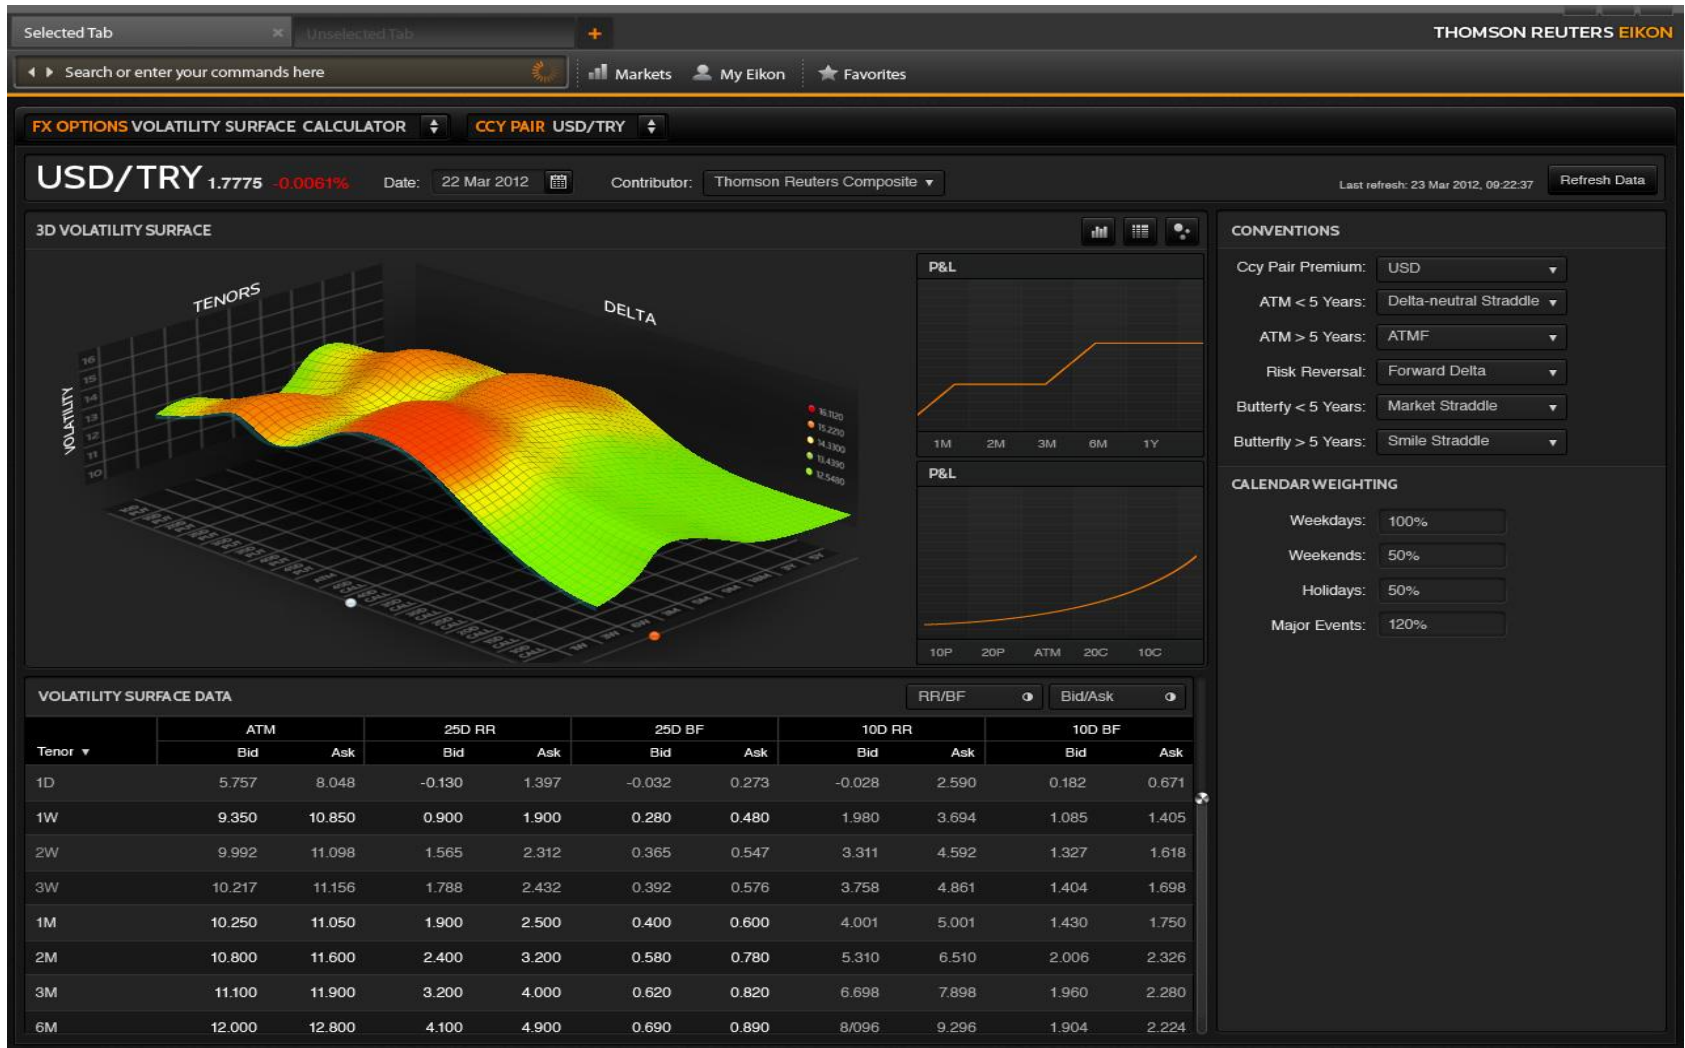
Selected Tab
Unselected Tab
+
THOMSON REUTERS EIKON

Search or enter your commands here
Markets
My Eikon
Favorites

FX OPTIONS VOLATILITY SURFACE CALCULATOR
CCY PAIR USD/TRY

USD/TRY 1.7775 -0.0061%
Date: 22 Mar 2012
Contributor: Thomson Reuters Composite
Last refresh: 23 Mar 2012, 09:22:37
Refresh Data

3D VOLATILITY SURFACE

TENORS
DELTA
VOLATILITY

P&L
1M 2M 3M 6M 1Y

P&L
10P 20P ATM 20C 10C

CONVENTIONS
Ccy Pair Premium: USD
ATM < 5 Years: Delta-neutral Straddle
ATM > 5 Years: ATMF
Risk Reversal: Forward Delta
Butterfly < 5 Years: Market Straddle
Butterfly > 5 Years: Smile Straddle

CALENDAR WEIGHTING
Weekdays: 100%
Weekends: 50%
Holidays: 50%
Major Events: 120%

VOLATILITY SURFACE DATA
RR/BF
Bid/Ask

| Tenor | ATM Bid | ATM Ask | 25D RR Bid | 25D RR Ask | 25D BF Bid | 25D BF Ask | 10D RR Bid | 10D RR Ask | 10D BF Bid | 10D BF Ask |
|---|---|---|---|---|---|---|---|---|---|---|
| 1D | 5.757 | 8.048 | -0.130 | 1.397 | -0.032 | 0.273 | -0.028 | 2.590 | 0.182 | 0.671 |
| 1W | 9.350 | 10.850 | 0.900 | 1.900 | 0.280 | 0.480 | 1.980 | 3.694 | 1.085 | 1.405 |
| 2W | 9.992 | 11.098 | 1.565 | 2.312 | 0.365 | 0.547 | 3.311 | 4.592 | 1.327 | 1.618 |
| 3W | 10.217 | 11.156 | 1.788 | 2.432 | 0.392 | 0.576 | 3.758 | 4.861 | 1.404 | 1.698 |
| 1M | 10.250 | 11.050 | 1.900 | 2.500 | 0.400 | 0.600 | 4.001 | 5.001 | 1.430 | 1.750 |
| 2M | 10.800 | 11.600 | 2.400 | 3.200 | 0.580 | 0.780 | 5.310 | 6.510 | 2.006 | 2.326 |
| 3M | 11.100 | 11.900 | 3.200 | 4.000 | 0.620 | 0.820 | 6.698 | 7.898 | 1.960 | 2.280 |
| 6M | 12.000 | 12.800 | 4.100 | 4.900 | 0.690 | 0.890 | 8/096 | 9.296 | 1.904 | 2.224 |